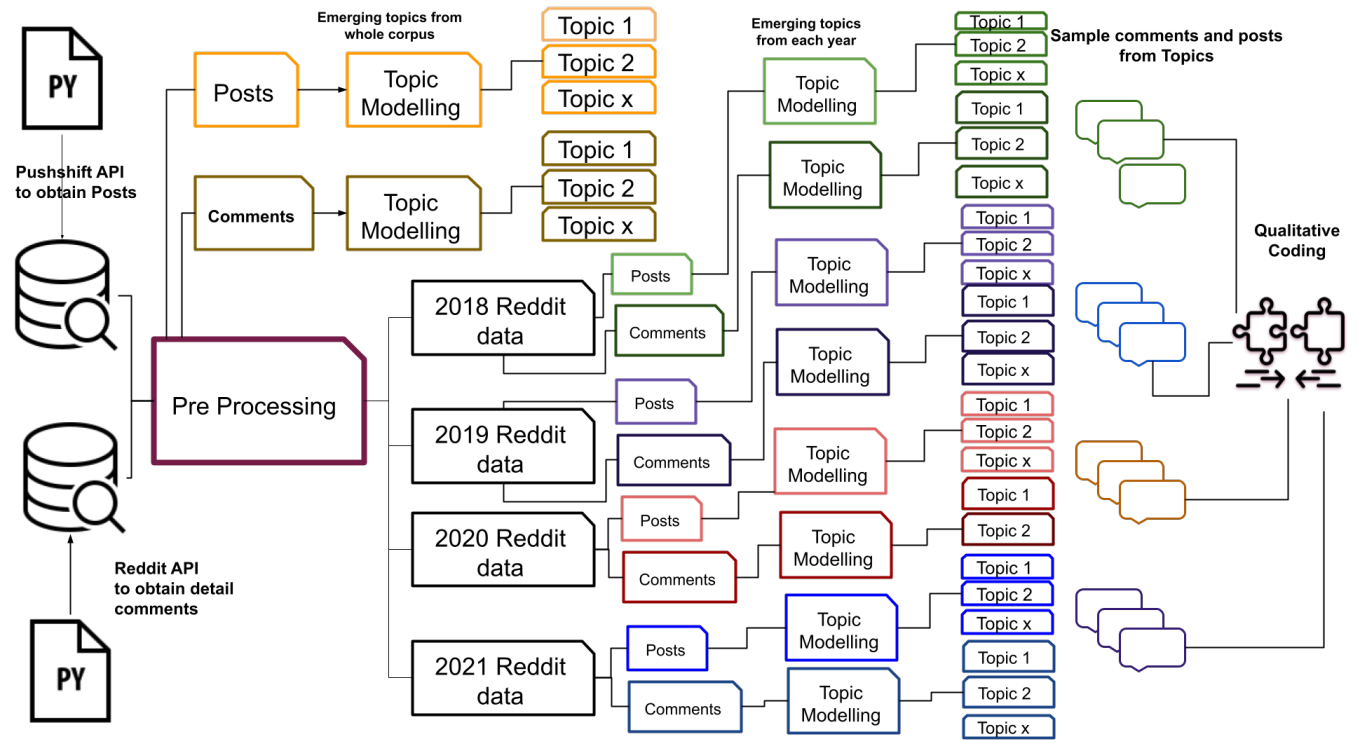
PY

Pushshift API to obtain Posts

Pre Processing

Reddit API to obtain detail comments

PY

Emerging topics from whole corpus

Posts

Topic Modelling

Topic 1

Topic 2

Topic x

Comments

Topic Modelling

Topic 1

Topic 2

Topic x

Emerging topics from each year

2018 Reddit data

Posts

Topic Modelling

Topic 1

Topic 2

Topic x

Comments

Topic Modelling

Topic 1

Topic 2

Topic x

2019 Reddit data

Posts

Topic Modelling

Topic 1

Topic 2

Topic x

Comments

Topic Modelling

Topic 1

Topic 2

Topic x

2020 Reddit data

Posts

Topic Modelling

Topic 1

Topic 2

Topic x

Comments

Topic Modelling

Topic 1

Topic 2

2021 Reddit data

Posts

Topic Modelling

Topic 1

Topic 2

Topic x

Comments

Topic Modelling

Topic 1

Topic 2

Topic x

Sample comments and posts from Topics

Qualitative Coding